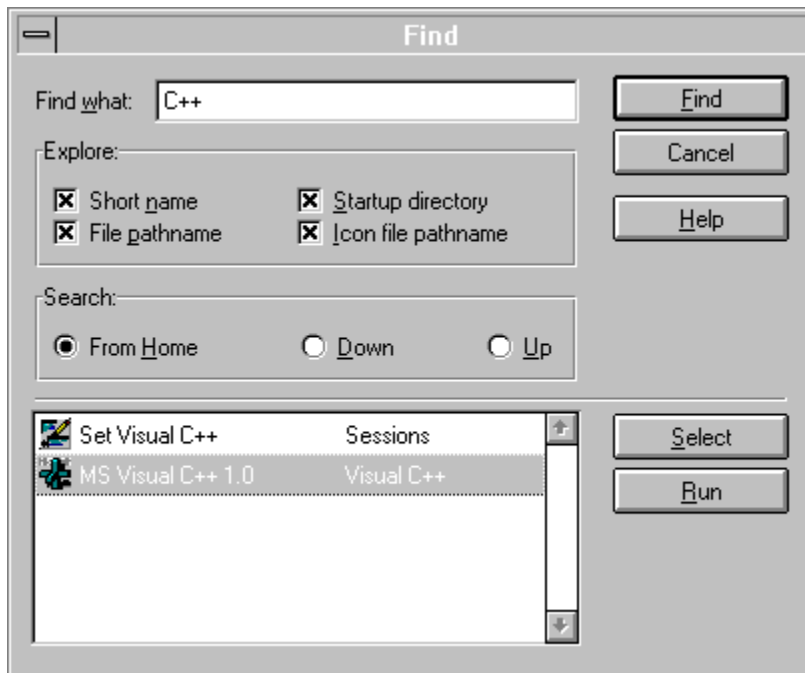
Find

Find what: C++

Find

Cancel

Help

Explore:

☒ Short name
☒ File pathname
☒ Startup directory
☒ Icon file pathname

Search:

From Home
Down
Up

| | |
|---|---|
| Set Visual C++ | Sessions |
| MS Visual C++ 1.0 | Visual C++ |

Select

Run